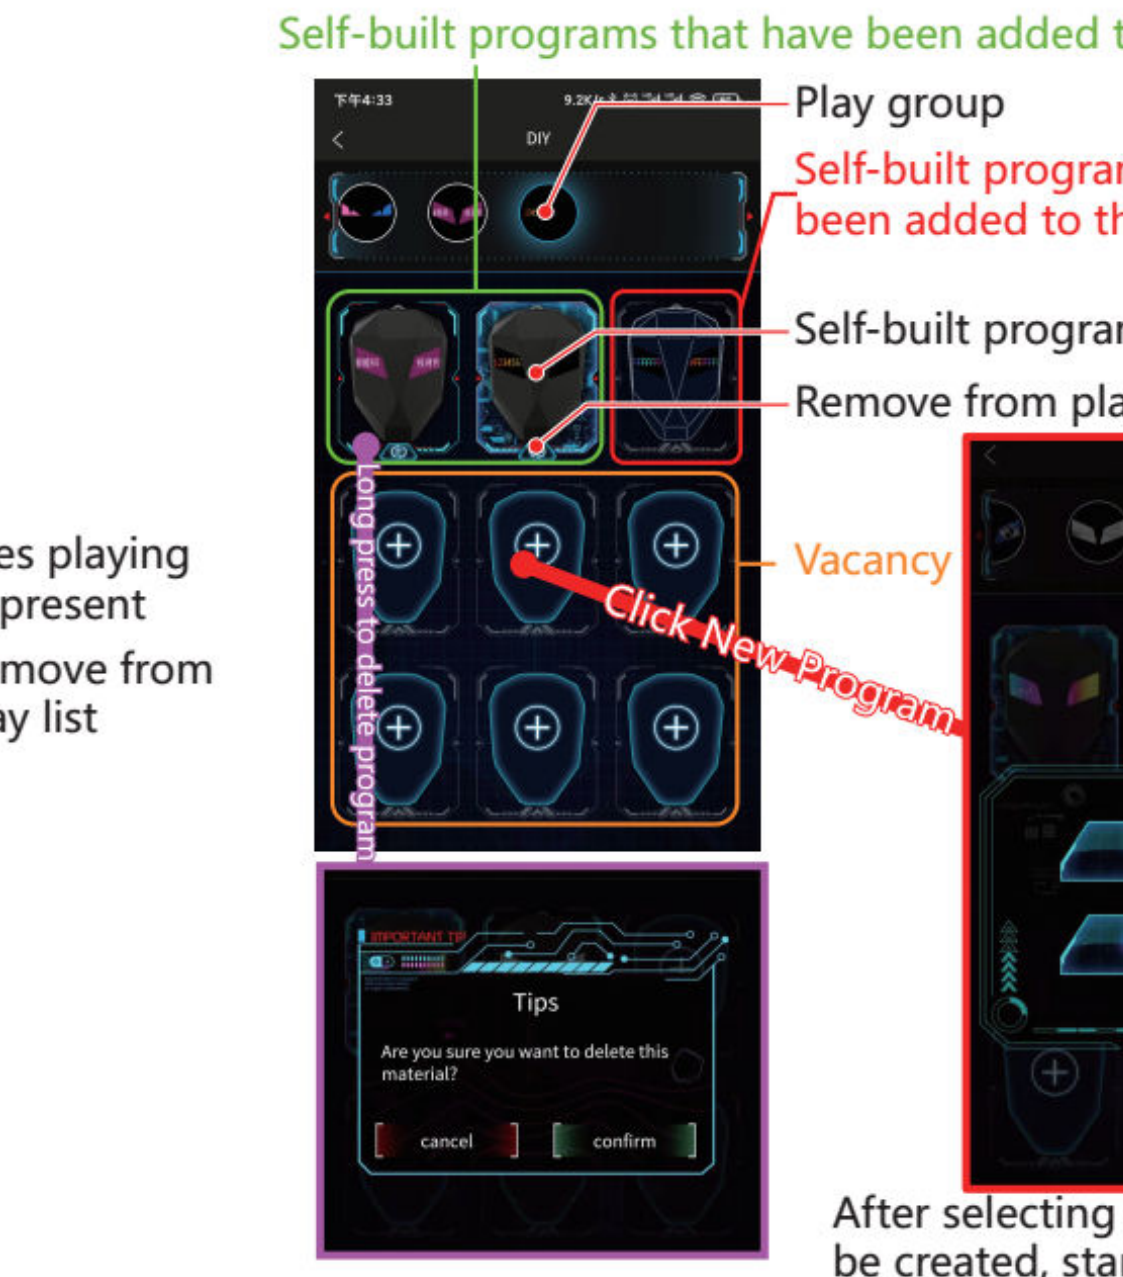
Self-built programs that have been added t

下午4:33

9.2K/s

DIY

Play group

Self-built progra

been added to th

Self-built progra

Remove from pla

es playing

present

move from

ay list

Long press to delete program

Vacancy

Click New Program

IMPORTANT TIP

Tips

Are you sure you want to delete this material?

cancel

confirm

After selecting

be created, sta